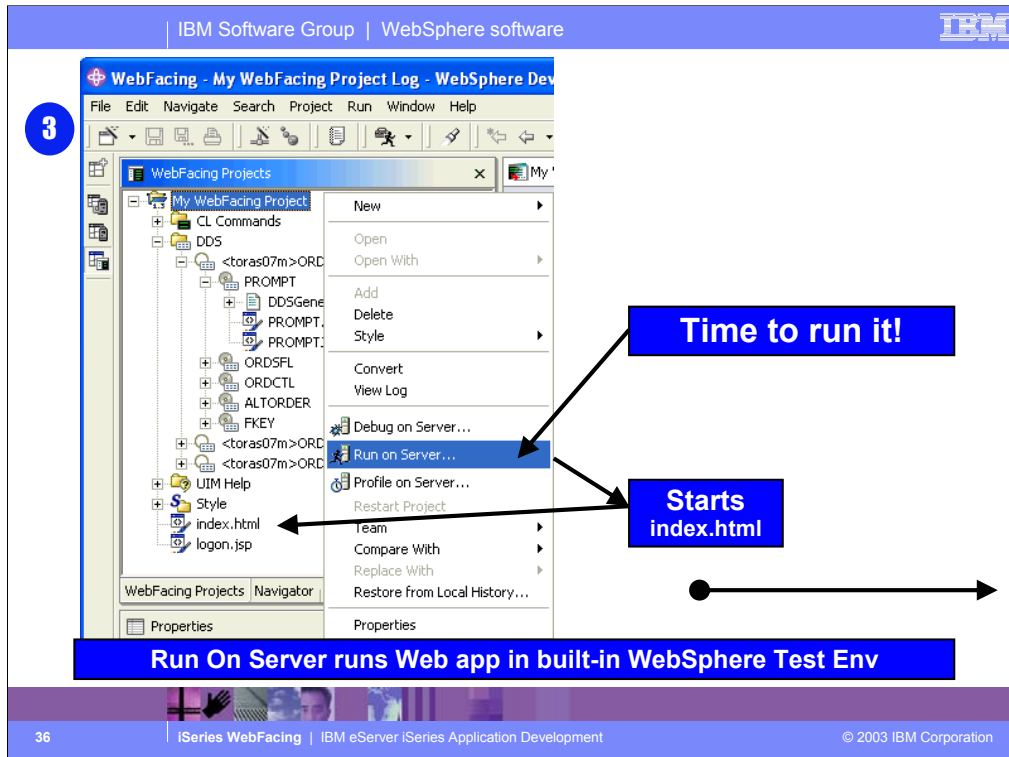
IBM Software Group | WebSphere software

IBM

3

WebFacing - My WebFacing Project Log - WebSphere Dev

File Edit Navigate Search Project Run Window Help

WebFacing Projects ×

My

My WebFacing Project
CL Commands
DDS
<toras07m>ORD
PROMPT
DDSGene
PROMPT.
PROMPT.
ORDSFL
ORDCTL
ALTORDER
FKEY
<toras07m>ORD
<toras07m>ORD
UIM Help
Style
index.html
logon.jsp

WebFacing Projects Navigator

Properties

New
Open
Open With
Add
Delete
Style
Convert
View Log
Debug on Server...
Run on Server...
Profile on Server...
Restart Project
Team
Compare With
Replace With
Restore from Local History...
Properties

Time to run it!

Starts index.html

Run On Server runs Web app in built-in WebSphere Test Env

36 iSeries WebFacing | IBM eServer iSeries Application Development © 2003 IBM Corporation